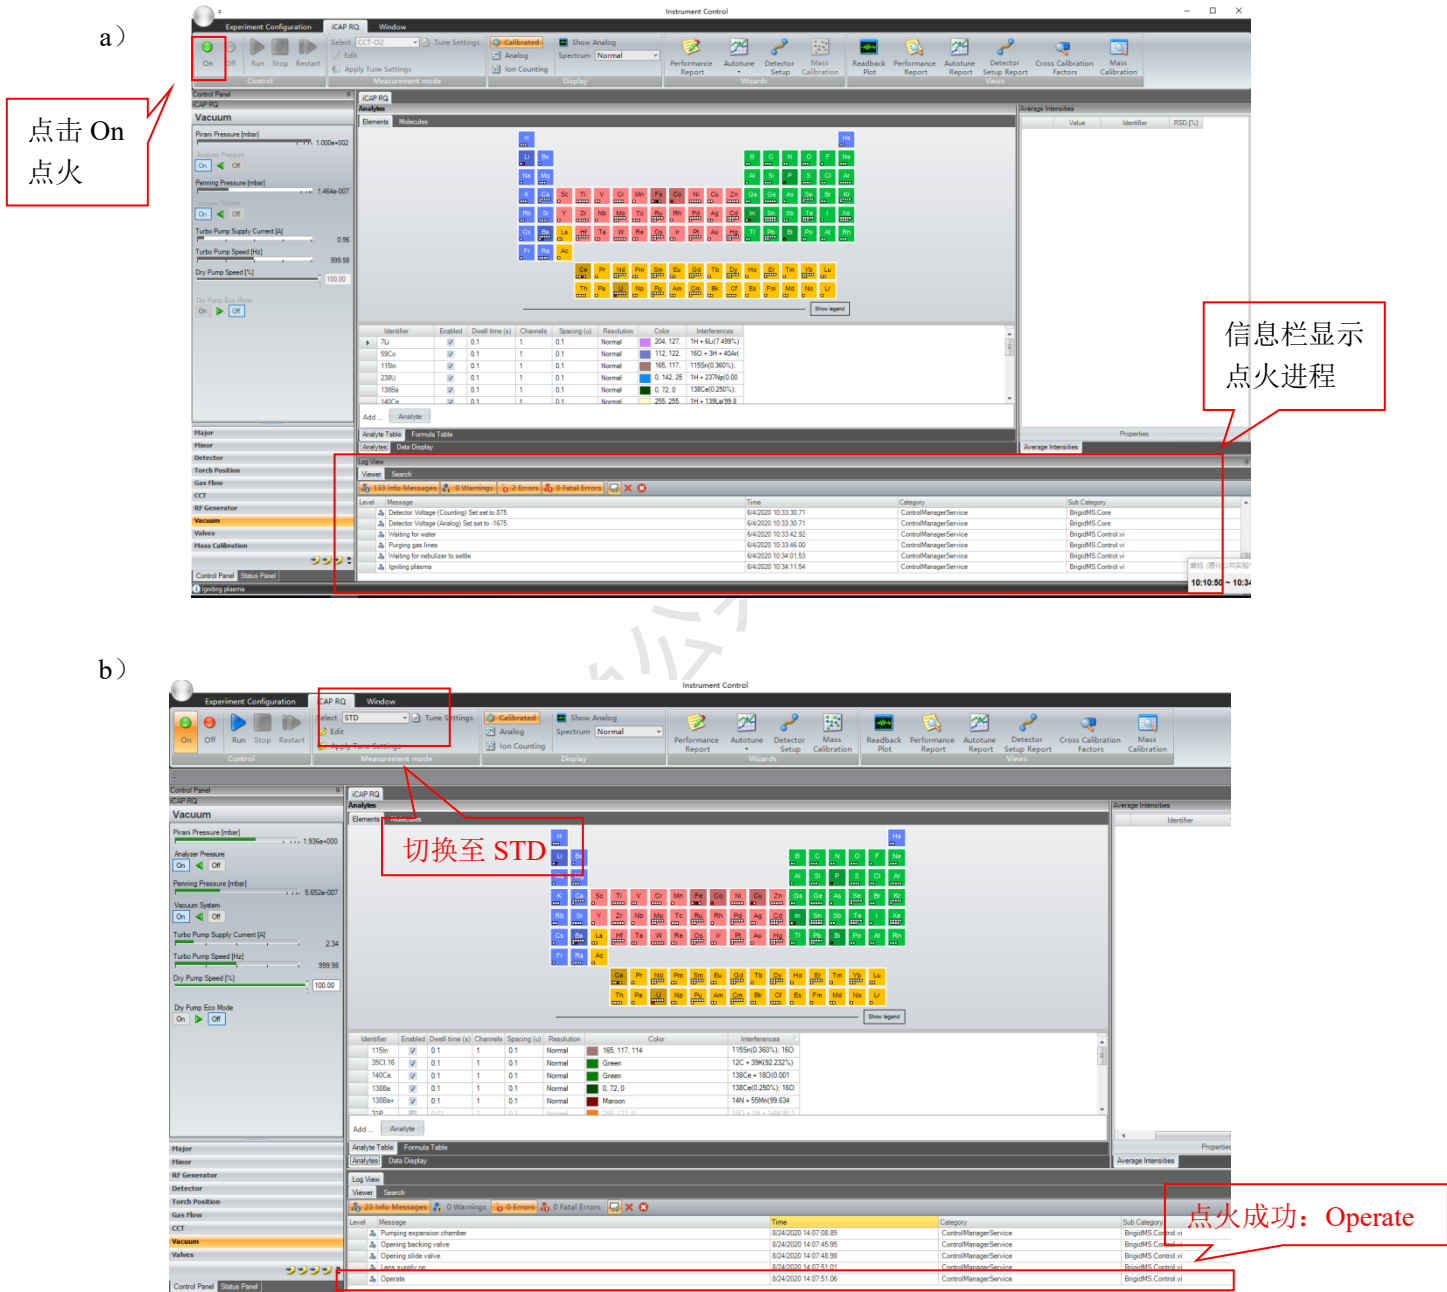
a）

点击 On 点火

信息栏显示点火进程

Instrument Control

Experiment Configuration iCAP RQ Window

On Off Run Stop Restart Control

Select CCT-O2 Tune Settings Edit Apply Tune Settings Measurement mode

Calibrated Analog Ion Counting Show Analog Spectrum Normal Display

Performance Report Autotune Detector Setup Mass Calibration Wizards

Readback Plot Performance Report Autotune Report Detector Setup Report Cross Calibration Factors Mass Calibration Views

Control Panel
iCAP RQ
Vacuum
Pirani Pressure [mbar] 1.000e+002
Analyzer Pressure On Off
Penning Pressure [mbar] 1.464e-007
Vacuum System On Off
Turbo Pump Supply Current [A] 0.96
Turbo Pump Speed [Hz] 999.98
Dry Pump Speed [%] 100.00
Dry Pump Eco Mode On Off

Major Minor Detector Torch Position Gas Flow CCT RF Generator Vacuum Valves Mass Calibration

Control Panel Status Panel
Igniting plasma

iCAP RQ Analytes Elements Molecules

Show legend

| Identifier | Enabled | Dwell time (s) | Channels | Spacing (u) | Resolution | Color | Interferences |
|---|---|---|---|---|---|---|---|
| 7Li | | 0.1 | 1 | 0.1 | Normal | 204, 127, | 1H + 6Li(7.499%) |
| 59Co | | 0.1 | 1 | 0.1 | Normal | 112, 122, | 16O + 3H + 40Ar( |
| 115In | | 0.1 | 1 | 0.1 | Normal | 165, 117, | 115Sn(0.360%); |
| 238U | | 0.1 | 1 | 0.1 | Normal | 0, 142, 25 | 1H + 237Np(0.00 |
| 138Ba | | 0.1 | 1 | 0.1 | Normal | 0, 72, 0 | 138Ce(0.250%); |
| 140Ce | | 0.1 | 1 | 0.1 | Normal | 255, 255, | 1H + 139La(99.8 |

Add ... Analyte
Analyte Table Formula Table
Analytes Data Display

Average Intensities Value Identifier RSD [%]
Properties
Average Intensities

Log View
Viewer Search
133 Info Messages 0 Warnings 2 Errors 0 Fatal Errors

| Level | Message | Time | Category | Sub Category |
|---|---|---|---|---|
| | Detector Voltage (Counting) Set set to 875. | 6/4/2020 10:33:30.71 | ControlManagerService | BrigidMS.Core |
| | Detector Voltage (Analog) Set set to -1675. | 6/4/2020 10:33:30.71 | ControlManagerService | BrigidMS.Core |
| | Waiting for water | 6/4/2020 10:33:42.92 | ControlManagerService | BrigidMS.Control.vi |
| | Purging gas lines | 6/4/2020 10:33:46.00 | ControlManagerService | BrigidMS.Control.vi |
| | Waiting for nebulizer to settle | 6/4/2020 10:34:01.53 | ControlManagerService | BrigidMS.Control.vi |
| | Igniting plasma | 6/4/2020 10:34:11.54 | ControlManagerService | BrigidMS.Control.vi |

10:10:50 ~ 10:34

b）

切换至 STD

点火成功：Operate

Instrument Control

Experiment Configuration iCAP RQ Window

On Off Run Stop Restart Control

Select STD Tune Settings Edit Apply Tune Settings Measurement mode

Calibrated Analog Ion Counting Show Analog Spectrum Normal Display

Performance Report Autotune Detector Setup Mass Calibration Wizards

Readback Plot Performance Report Autotune Report Detector Setup Report Cross Calibration Factors Mass Calibration Views

Control Panel
iCAP RQ
Vacuum
Pirani Pressure [mbar] 1.936e+000
Analyzer Pressure On Off
Penning Pressure [mbar] 5.652e-007
Vacuum System On Off
Turbo Pump Supply Current [A] 2.34
Turbo Pump Speed [Hz] 999.98
Dry Pump Speed [%] 100.00
Dry Pump Eco Mode On Off

Major Minor RF Generator Detector Torch Position Gas Flow CCT Vacuum Valves

Control Panel Status Panel

iCAP RQ Analytes Elements Molecules

Show legend

| Identifier | Enabled | Dwell time (s) | Channels | Spacing (u) | Resolution | Color | Interferences |
|---|---|---|---|---|---|---|---|
| 115In | | 0.1 | 1 | 0.1 | Normal | 165, 117, 114 | 115Sn(0.360%); 16O |
| 35Cl 16 | | 0.1 | 1 | 0.1 | Normal | Green | 12C + 39K(93.232%) |
| 140Ce | | 0.1 | 1 | 0.1 | Normal | Green | 138Ce + 18O(0.001 |
| 138Ba | | 0.1 | 1 | 0.1 | Normal | 0, 72, 0 | 138Ce(0.250%); 16O |
| 138Ba+ | | 0.1 | 1 | 0.1 | Normal | Maroon | 14N + 55Mn(99.634 |
| 31P | | 0.01 | 1 | 0.1 | Normal | 255, 127, 0 | 16O + 1H + 14N(99 |

Add ... Analyte
Analyte Table Formula Table
Analytes Data Display

Average Intensities Identifier
Properties
Average Intensities

Log View
Viewer Search
23 Info Messages 0 Warnings 0 Errors 0 Fatal Errors

| Level | Message | Time | Category | Sub Category |
|---|---|---|---|---|
| | Pumping expansion chamber | 8/24/2020 14:07:08.85 | ControlManagerService | BrigidMS.Control.vi |
| | Opening backing valve | 8/24/2020 14:07:45.95 | ControlManagerService | BrigidMS.Control.vi |
| | Opening slide valve | 8/24/2020 14:07:48.98 | ControlManagerService | BrigidMS.Control.vi |
| | Lens supply on | 8/24/2020 14:07:51.01 | ControlManagerService | BrigidMS.Control.vi |
| | Operate | 8/24/2020 14:07:51.06 | ControlManagerService | BrigidMS.Control.vi |